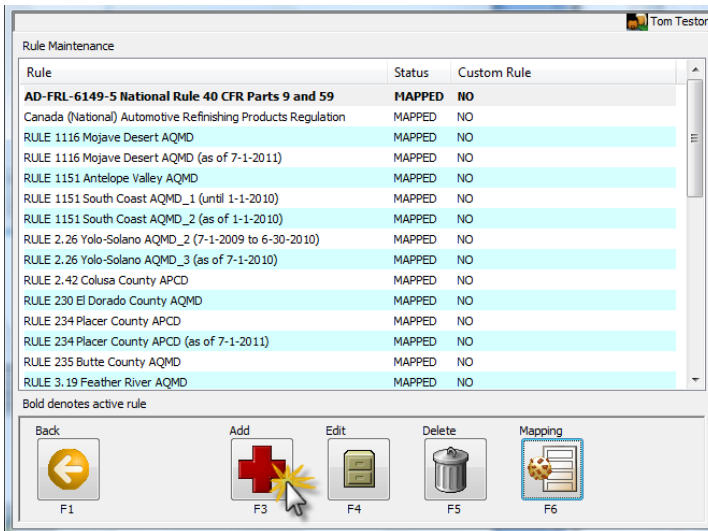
Tom Testor

Rule Maintenance

| Rule | Status | Custom Rule |
|---|---|---|
| AD-FRL-6149-5 National Rule 40 CFR Parts 9 and 59 | MAPPED | NO |
| Canada (National) Automotive Refinishing Products Regulation | MAPPED | NO |
| RULE 1116 Mojave Desert AQMD | MAPPED | NO |
| RULE 1116 Mojave Desert AQMD (as of 7-1-2011) | MAPPED | NO |
| RULE 1151 Antelope Valley AQMD | MAPPED | NO |
| RULE 1151 South Coast AQMD_1 (until 1-1-2010) | MAPPED | NO |
| RULE 1151 South Coast AQMD_2 (as of 1-1-2010) | MAPPED | NO |
| RULE 2.26 Yolo-Solano AQMD_2 (7-1-2009 to 6-30-2010) | MAPPED | NO |
| RULE 2.26 Yolo-Solano AQMD_3 (as of 7-1-2010) | MAPPED | NO |
| RULE 2.42 Colusa County APCD | MAPPED | NO |
| RULE 230 El Dorado County AQMD | MAPPED | NO |
| RULE 234 Placer County APCD | MAPPED | NO |
| RULE 234 Placer County APCD (as of 7-1-2011) | MAPPED | NO |
| RULE 235 Butte County AQMD | MAPPED | NO |
| RULE 3.19 Feather River AQMD | MAPPED | NO |

Bold denotes active rule

Back
F1

Add
F3

Edit
F4

Delete
F5

Mapping
F6